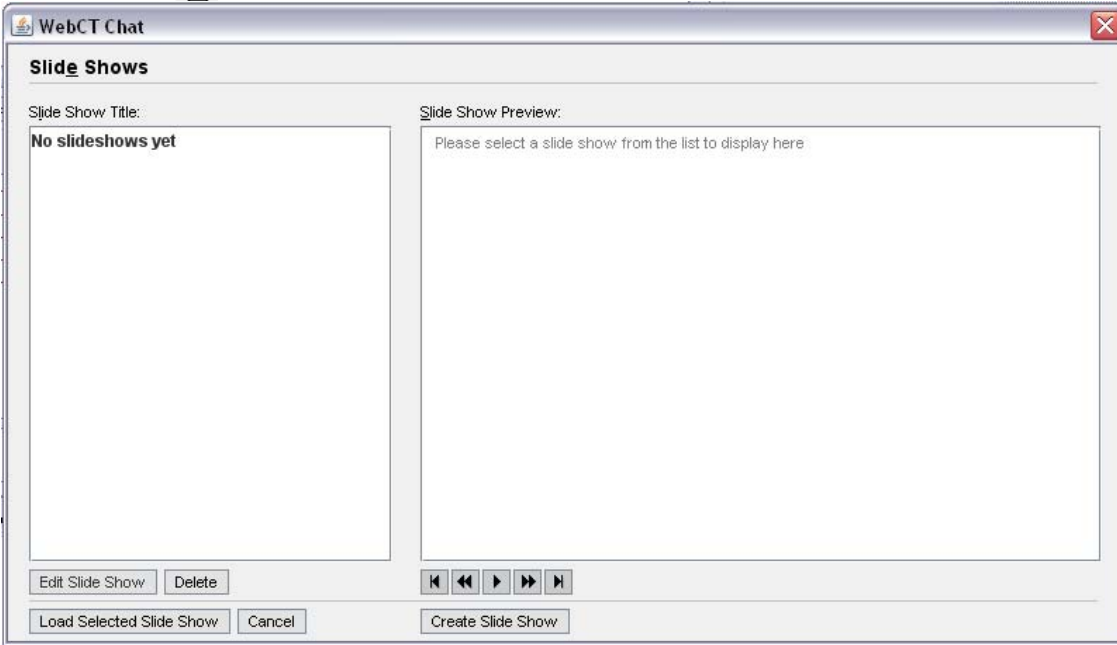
WebCT Chat

Slide Shows

Slide Show Title:

No slideshows yet

Slide Show Preview:

Please select a slide show from the list to display here

Edit Slide Show Delete

Load Selected Slide Show Cancel

Create Slide Show